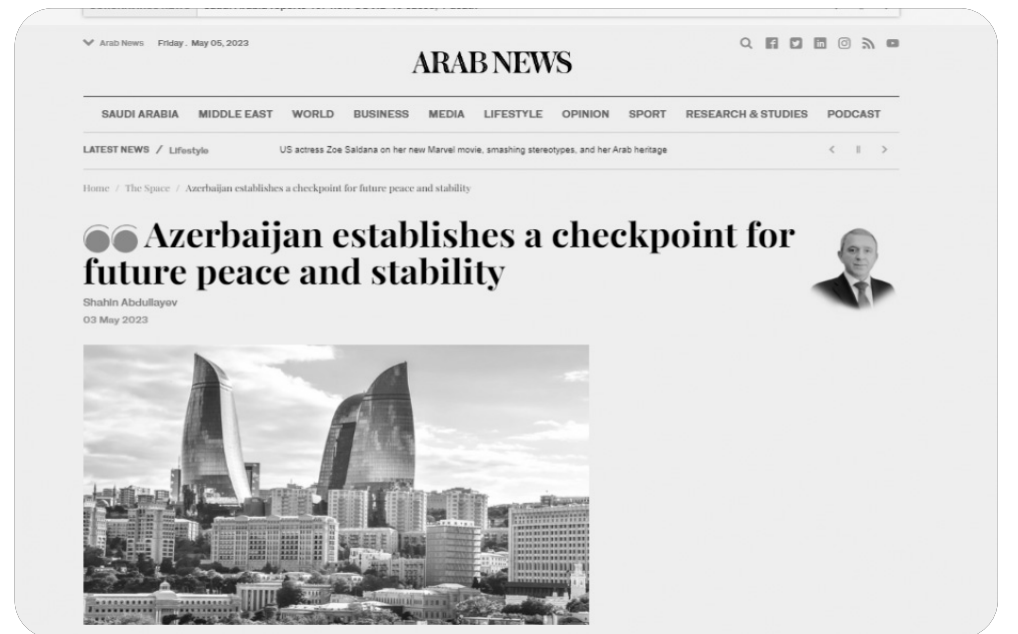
Arab News Friday , May 05, 2023

ARAB NEWS

SAUDI ARABIA MIDDLE EAST WORLD BUSINESS MEDIA LIFESTYLE OPINION SPORT RESEARCH & STUDIES PODCAST

LATEST NEWS / Lifestyle

US actress Zoe Saldana on her new Marvel movie, smashing stereotypes, and her Arab heritage

Home / The Space / Azerbaijan establishes a checkpoint for future peace and stability

Azerbaijan establishes a checkpoint for future peace and stability

Shahin Abdullayev

03 May 2023